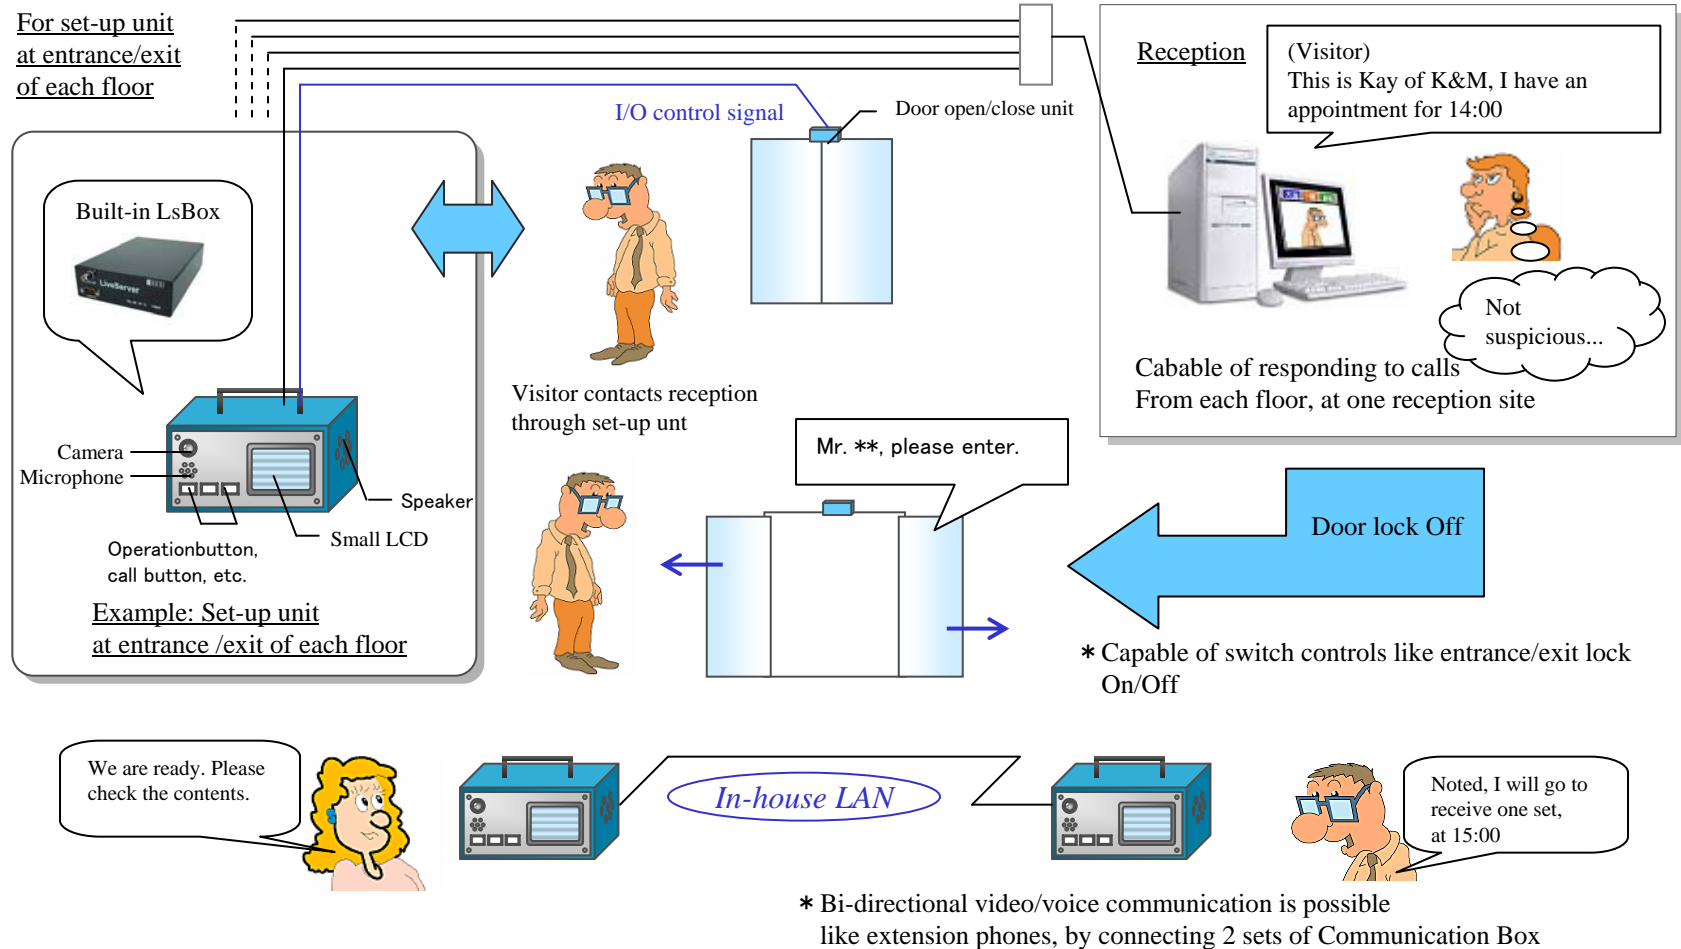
For set-up unit at entrance/exit of each floor

I/O control signal

Door open/close unit

Reception

(Visitor)
This is Kay of K&M, I have an appointment for 14:00

Not suspicious...

Cabable of responding to calls
From each floor, at one reception site

Built-in LsBox

LiveServer

Visitor contacts reception through set-up unt

Camera
Microphone

Speaker

Small LCD

Operationbutton, call button, etc.

Example: Set-up unit at entrance /exit of each floor

Mr. **, please enter.

Door lock Off

＊Capable of switch controls like entrance/exit lock On/Off

We are ready. Please check the contents.

In-house LAN

Noted, I will go to receive one set, at 15:00

＊Bi-directional video/voice communication is possible like extension phones, by connecting 2 sets of Communication Box